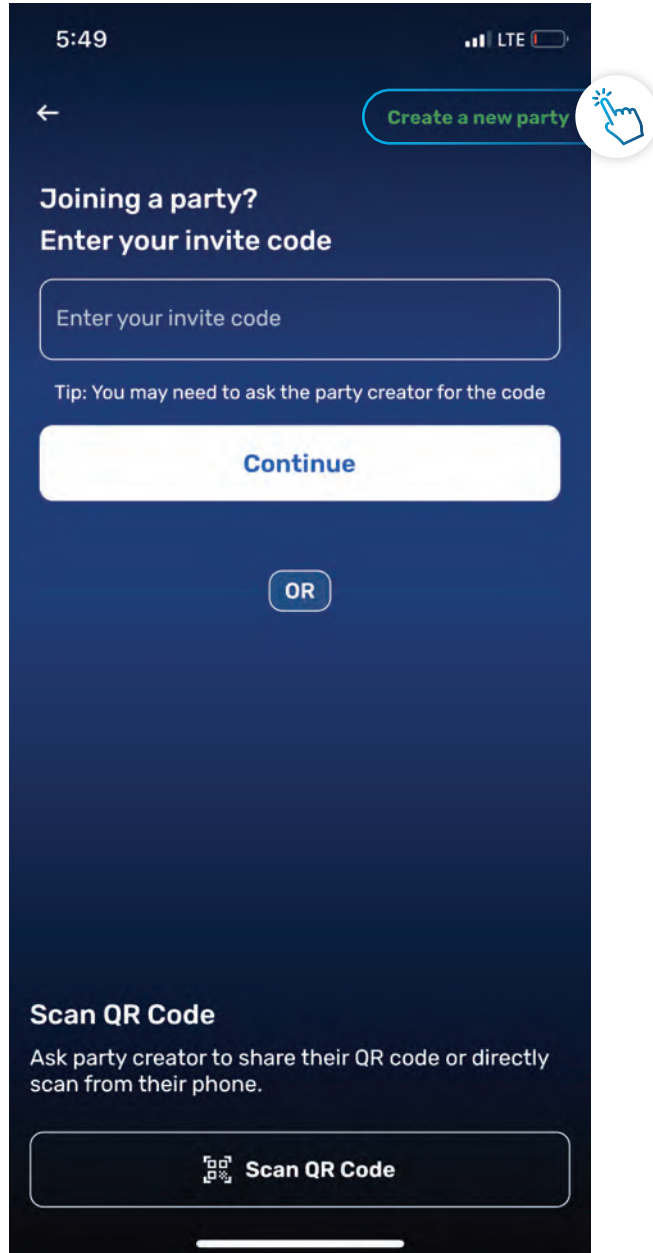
5:49

LTE

←

Create a new party

Joining a party?
Enter your invite code

Enter your invite code

Tip: You may need to ask the party creator for the code

Continue

OR

Scan QR Code

Ask party creator to share their QR code or directly scan from their phone.

Scan QR Code